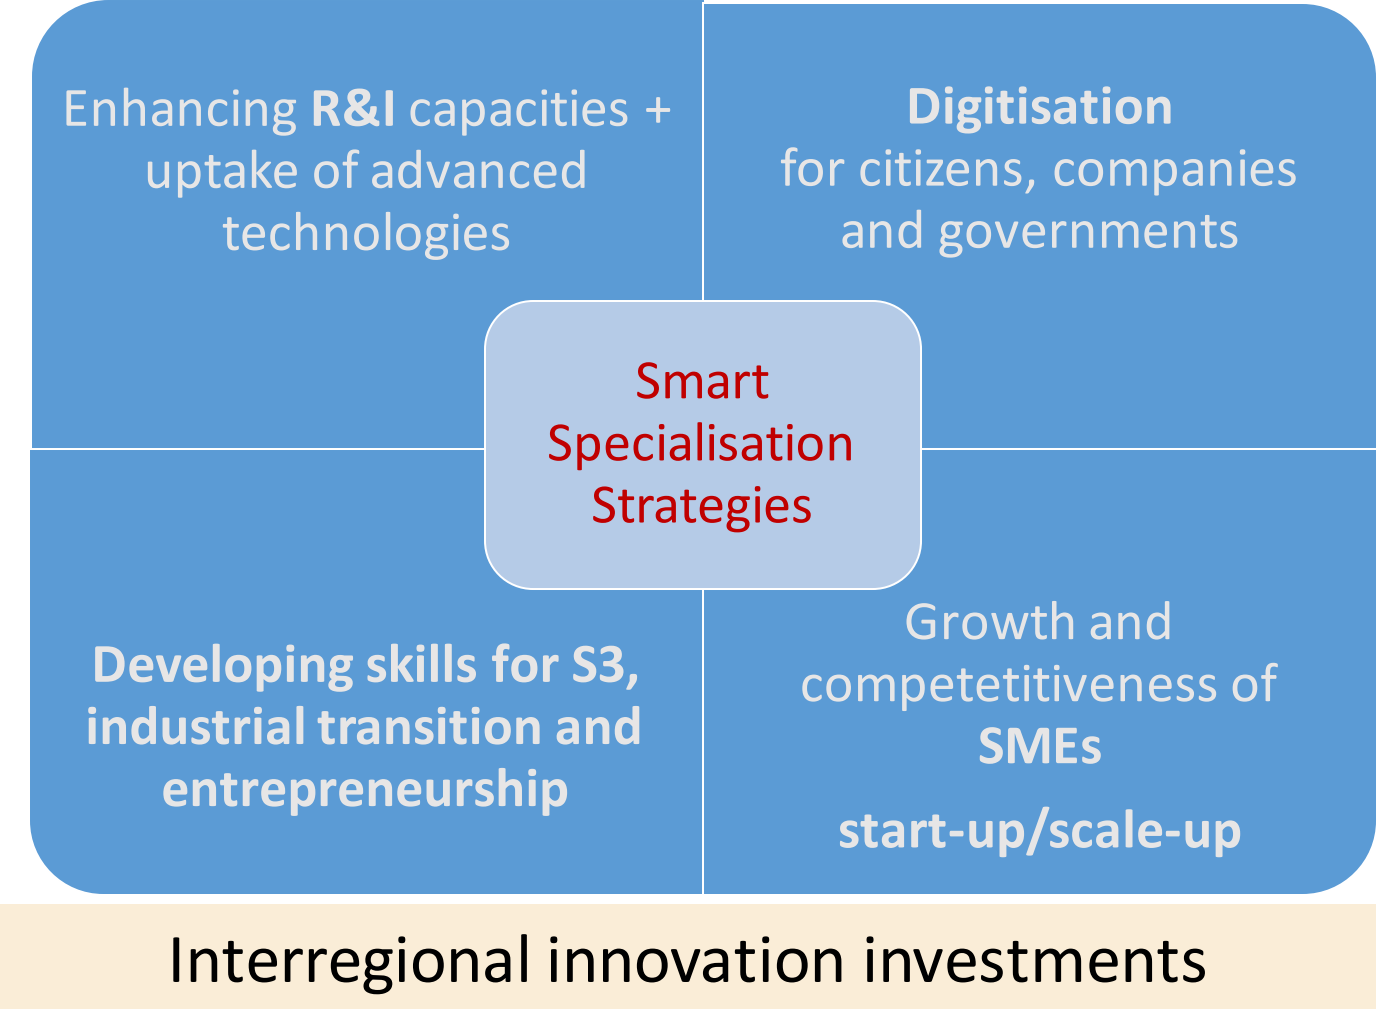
Enhancing R&I capacities + uptake of advanced technologies

Digitisation
for citizens, companies and governments

Smart Specialisation Strategies

Developing skills for S3, industrial transition and entrepreneurship

Growth and competetitiveness of SMEs

start-up/scale-up

Interregional innovation investments